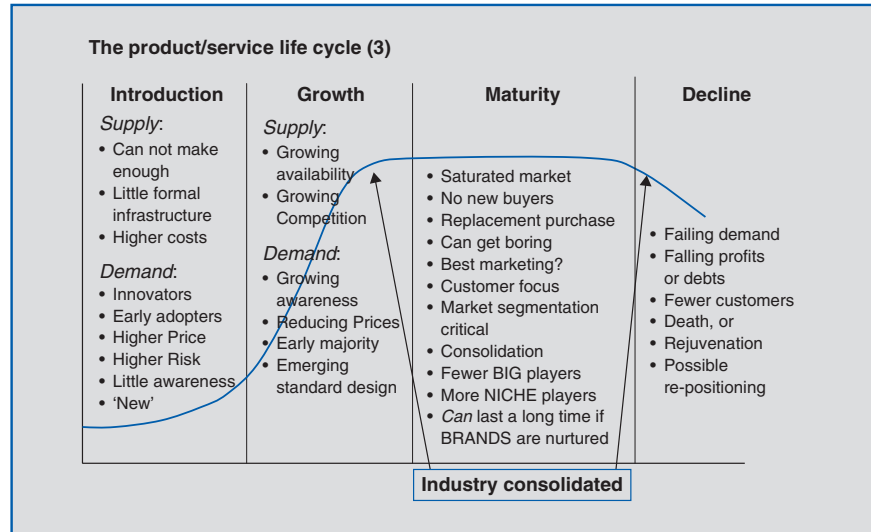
The product/service life cycle (3)

Introduction

*Supply*:
• Can not make enough
• Little formal infrastructure
• Higher costs

*Demand*:
• Innovators
• Early adopters
• Higher Price
• Higher Risk
• Little awareness
• 'New'

Growth

*Supply*:
• Growing availability
• Growing Competition

*Demand*:
• Growing awareness
• Reducing Prices
• Early majority
• Emerging standard design

Maturity

• Saturated market
• No new buyers
• Replacement purchase
• Can get boring
• Best marketing?
• Customer focus
• Market segmentation critical
• Consolidation
• Fewer BIG players
• More NICHE players
• *Can* last a long time if BRANDS are nurtured

Decline

• Failing demand
• Falling profits or debts
• Fewer customers
• Death, or
• Rejuvenation
• Possible re-positioning

Industry consolidated